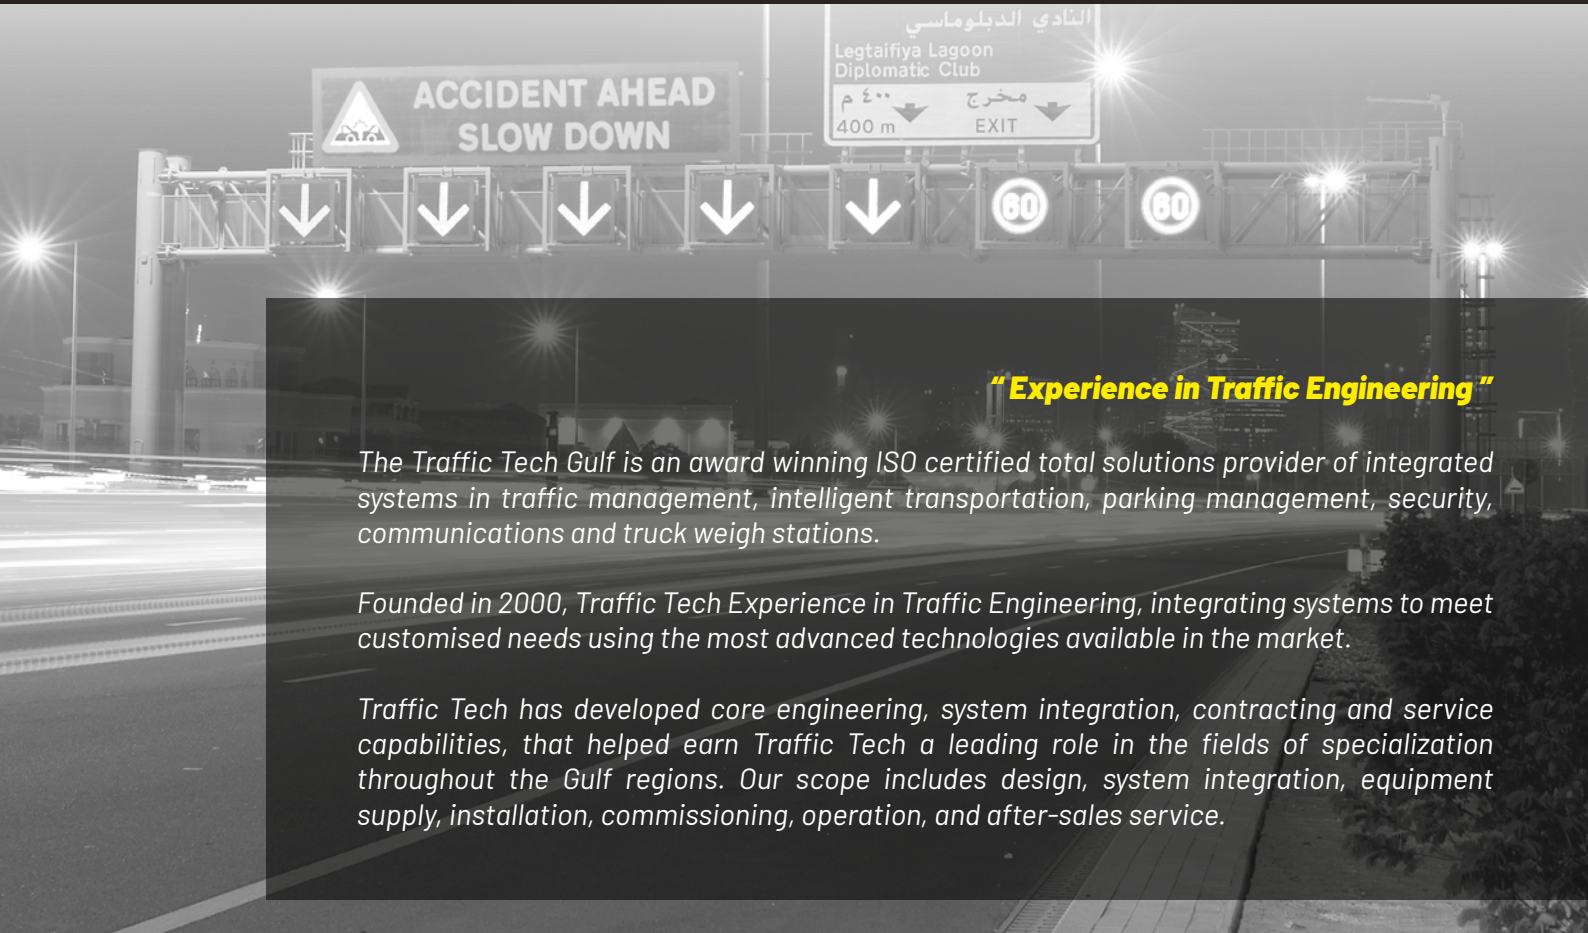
النادي الدبلوماسي
Legtaifiya Lagoon
Diplomatic Club
٤٠٠ م
مخرج
400 m
EXIT

ACCIDENT AHEAD
SLOW DOWN

60
60

“Experience in Traffic Engineering”

The Traffic Tech Gulf is an award winning ISO certified total solutions provider of integrated systems in traffic management, intelligent transportation, parking management, security, communications and truck weigh stations.

Founded in 2000, Traffic Tech Experience in Traffic Engineering, integrating systems to meet customised needs using the most advanced technologies available in the market.

Traffic Tech has developed core engineering, system integration, contracting and service capabilities, that helped earn Traffic Tech a leading role in the fields of specialization throughout the Gulf regions. Our scope includes design, system integration, equipment supply, installation, commissioning, operation, and after-sales service.